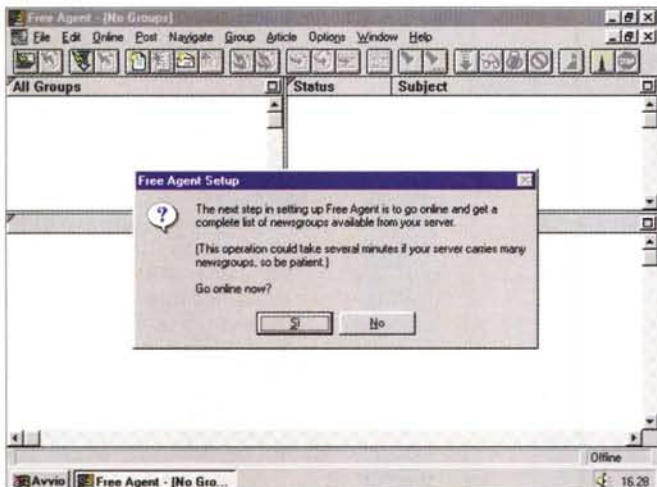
Free Agent - [No Groups]

File Edit Online Post Navigate Group Article Options Window Help

All Groups

Status

Subject

Free Agent Setup

The next step in setting up Free Agent is to go online and get a complete list of newsgroups available from your server.

(This operation could take several minutes if your server carries many newsgroups, so be patient.)

Go online now?

Sì

No

Offline

Avvio

Free Agent - [No Gro...

16.28